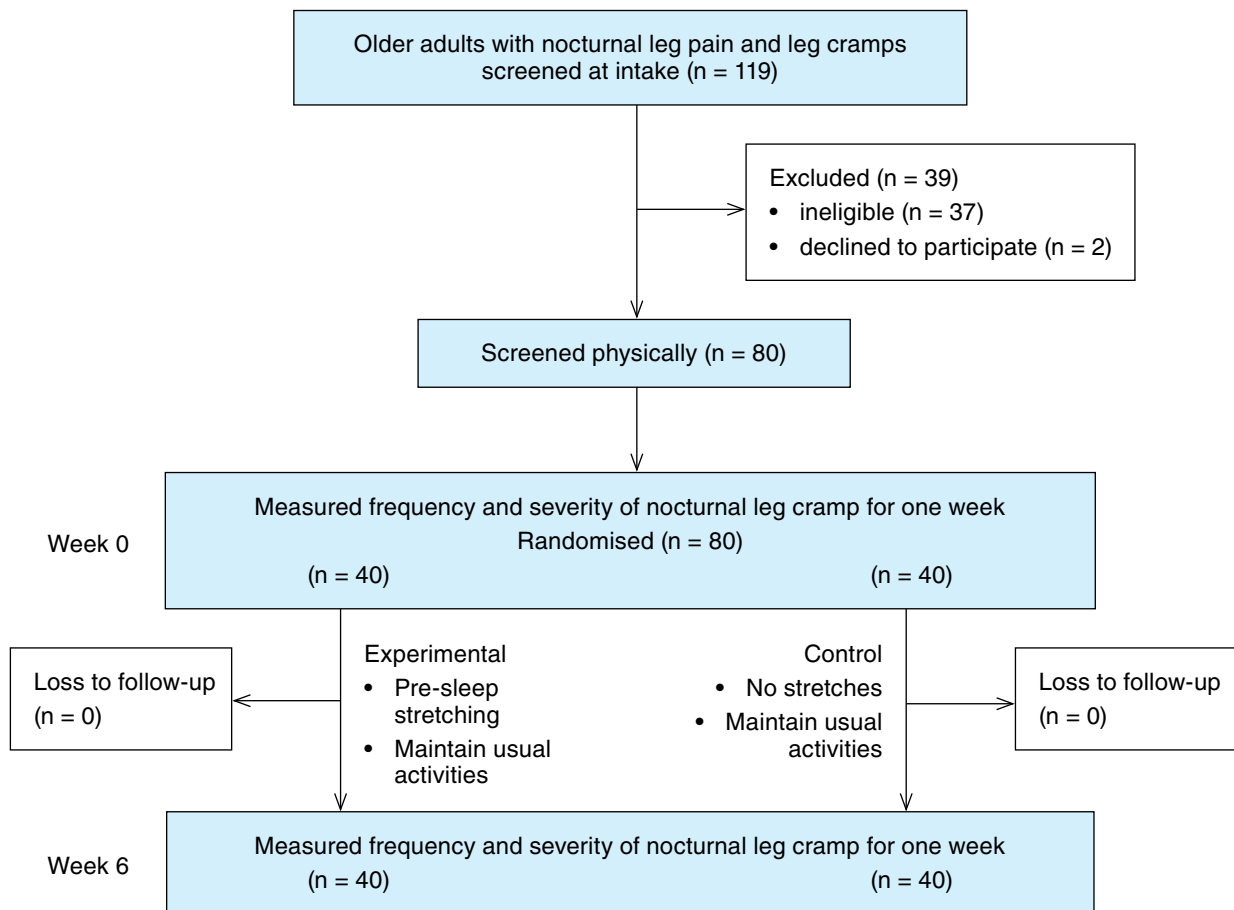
Older adults with nocturnal leg pain and leg cramps screened at intake (n = 119)

Excluded (n = 39)
• ineligible (n = 37)
• declined to participate (n = 2)

Screened physically (n = 80)

Week 0

Measured frequency and severity of nocturnal leg cramp for one week
Randomised (n = 80)
(n = 40)
(n = 40)

Loss to follow-up (n = 0)

Experimental
• Pre-sleep stretching
• Maintain usual activities

Control
• No stretches
• Maintain usual activities

Loss to follow-up (n = 0)

Week 6

Measured frequency and severity of nocturnal leg cramp for one week
(n = 40)
(n = 40)